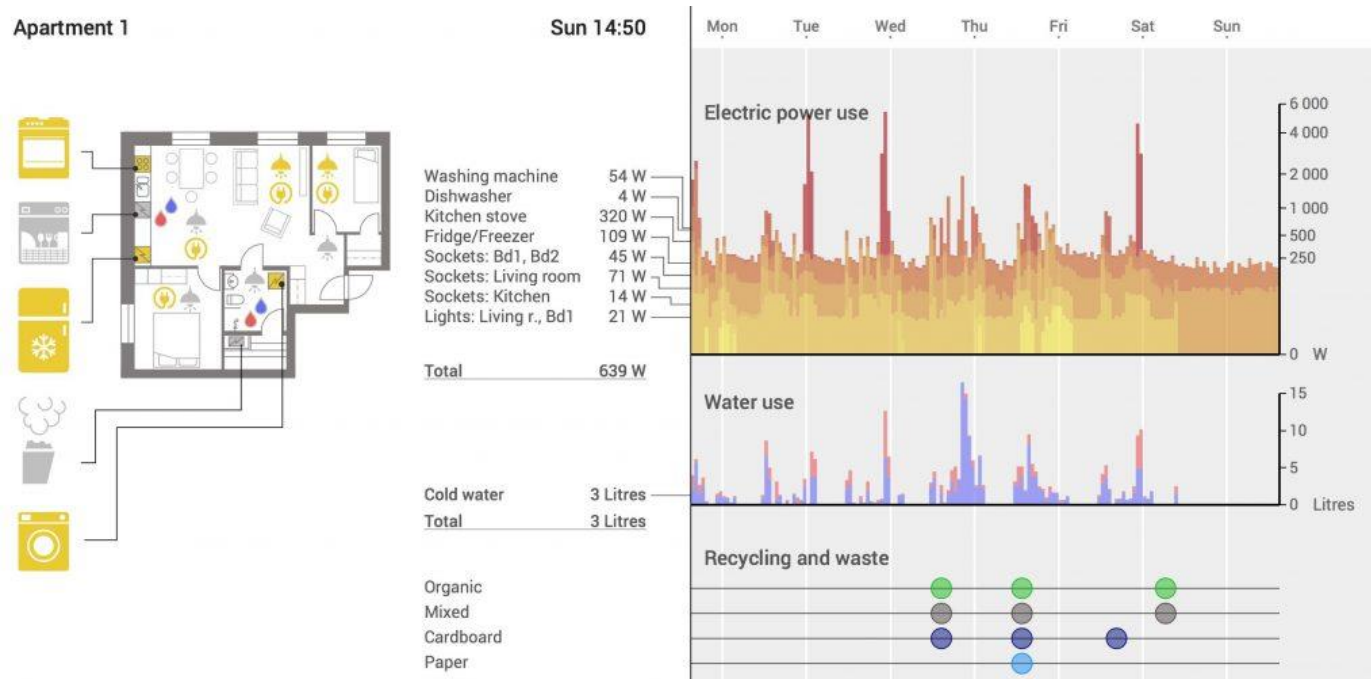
Apartment 1

Sun 14:50

Washing machine 54 W
Dishwasher 4 W
Kitchen stove 320 W
Fridge/Freezer 109 W
Sockets: Bd1, Bd2 45 W
Sockets: Living room 71 W
Sockets: Kitchen 14 W
Lights: Living r., Bd1 21 W

Total 639 W

Cold water 3 Litres
Total 3 Litres

Organic
Mixed
Cardboard
Paper

Mon Tue Wed Thu Fri Sat Sun

Electric power use

6 000
4 000
2 000
1 000
500
250
0 W

Water use

15
10
5
0 Litres

Recycling and waste